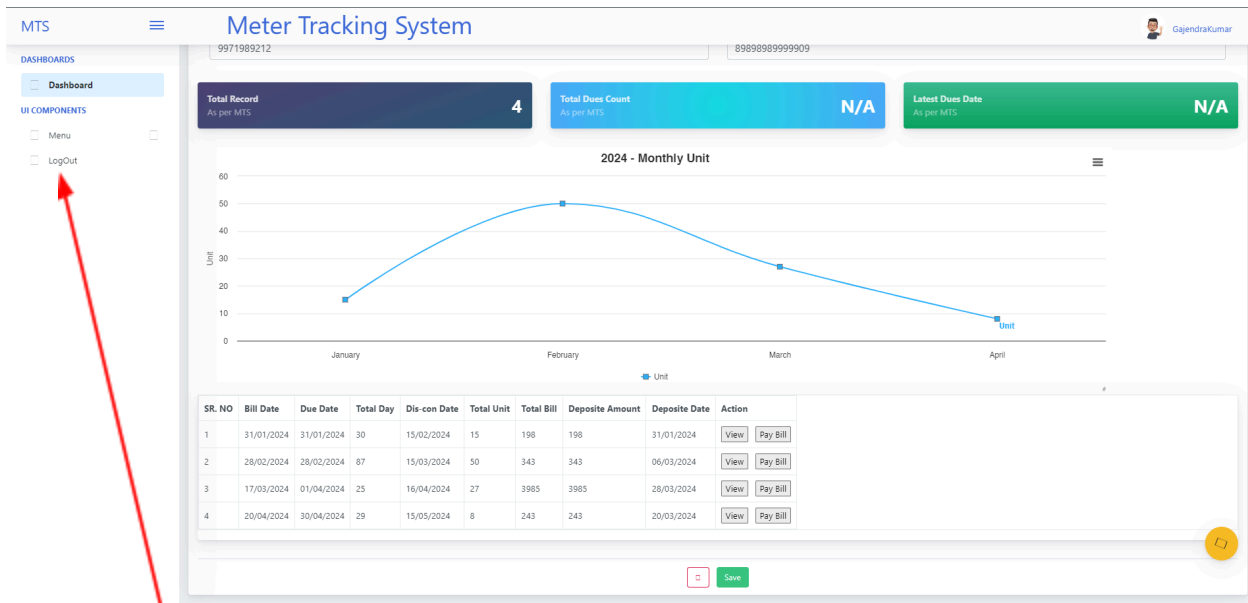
MTS

Meter Tracking System

GajendraKumar

DASHBOARDS

Dashboard

UI COMPONENTS

Menu

LogOut

9971989212

89898989999909

Total Record
As per MTS
4

Total Dues Count
As per MTS
N/A

Latest Dues Date
As per MTS
N/A

2024 - Monthly Unit

60
50
40
30
20
10
0

Unit

January
February
March
April

Unit

Unit

| SR. NO | Bill Date | Due Date | Total Day | Dis-con Date | Total Unit | Total Bill | Deposite Amount | Deposite Date | Action |
|---|---|---|---|---|---|---|---|---|---|
| 1 | 31/01/2024 | 31/01/2024 | 30 | 15/02/2024 | 15 | 198 | 198 | 31/01/2024 | View Pay Bill |
| 2 | 28/02/2024 | 28/02/2024 | 87 | 15/03/2024 | 50 | 343 | 343 | 06/03/2024 | View Pay Bill |
| 3 | 17/03/2024 | 01/04/2024 | 25 | 16/04/2024 | 27 | 3985 | 3985 | 28/03/2024 | View Pay Bill |
| 4 | 20/04/2024 | 30/04/2024 | 29 | 15/05/2024 | 8 | 243 | 243 | 20/03/2024 | View Pay Bill |

Save